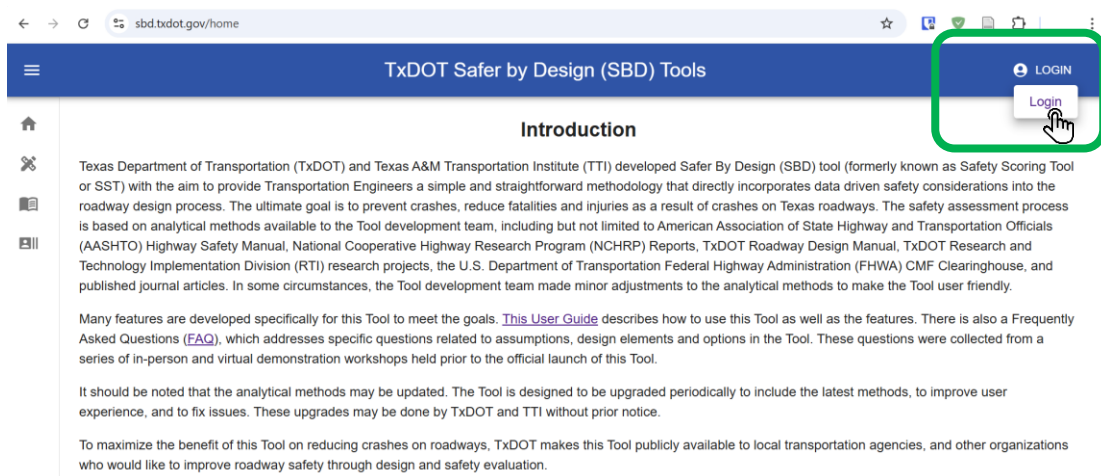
sbd.txdot.gov/home

TxDOT Safer by Design (SBD) Tools

LOGIN

Login

Introduction

Texas Department of Transportation (TxDOT) and Texas A&M Transportation Institute (TTI) developed Safer By Design (SBD) tool (formerly known as Safety Scoring Tool or SST) with the aim to provide Transportation Engineers a simple and straightforward methodology that directly incorporates data driven safety considerations into the roadway design process. The ultimate goal is to prevent crashes, reduce fatalities and injuries as a result of crashes on Texas roadways. The safety assessment process is based on analytical methods available to the Tool development team, including but not limited to American Association of State Highway and Transportation Officials (AASHTO) Highway Safety Manual, National Cooperative Highway Research Program (NCHRP) Reports, TxDOT Roadway Design Manual, TxDOT Research and Technology Implementation Division (RTI) research projects, the U.S. Department of Transportation Federal Highway Administration (FHWA) CMF Clearinghouse, and published journal articles. In some circumstances, the Tool development team made minor adjustments to the analytical methods to make the Tool user friendly.

Many features are developed specifically for this Tool to meet the goals. This User Guide describes how to use this Tool as well as the features. There is also a Frequently Asked Questions (FAQ), which addresses specific questions related to assumptions, design elements and options in the Tool. These questions were collected from a series of in-person and virtual demonstration workshops held prior to the official launch of this Tool.

It should be noted that the analytical methods may be updated. The Tool is designed to be upgraded periodically to include the latest methods, to improve user experience, and to fix issues. These upgrades may be done by TxDOT and TTI without prior notice.

To maximize the benefit of this Tool on reducing crashes on roadways, TxDOT makes this Tool publicly available to local transportation agencies, and other organizations who would like to improve roadway safety through design and safety evaluation.